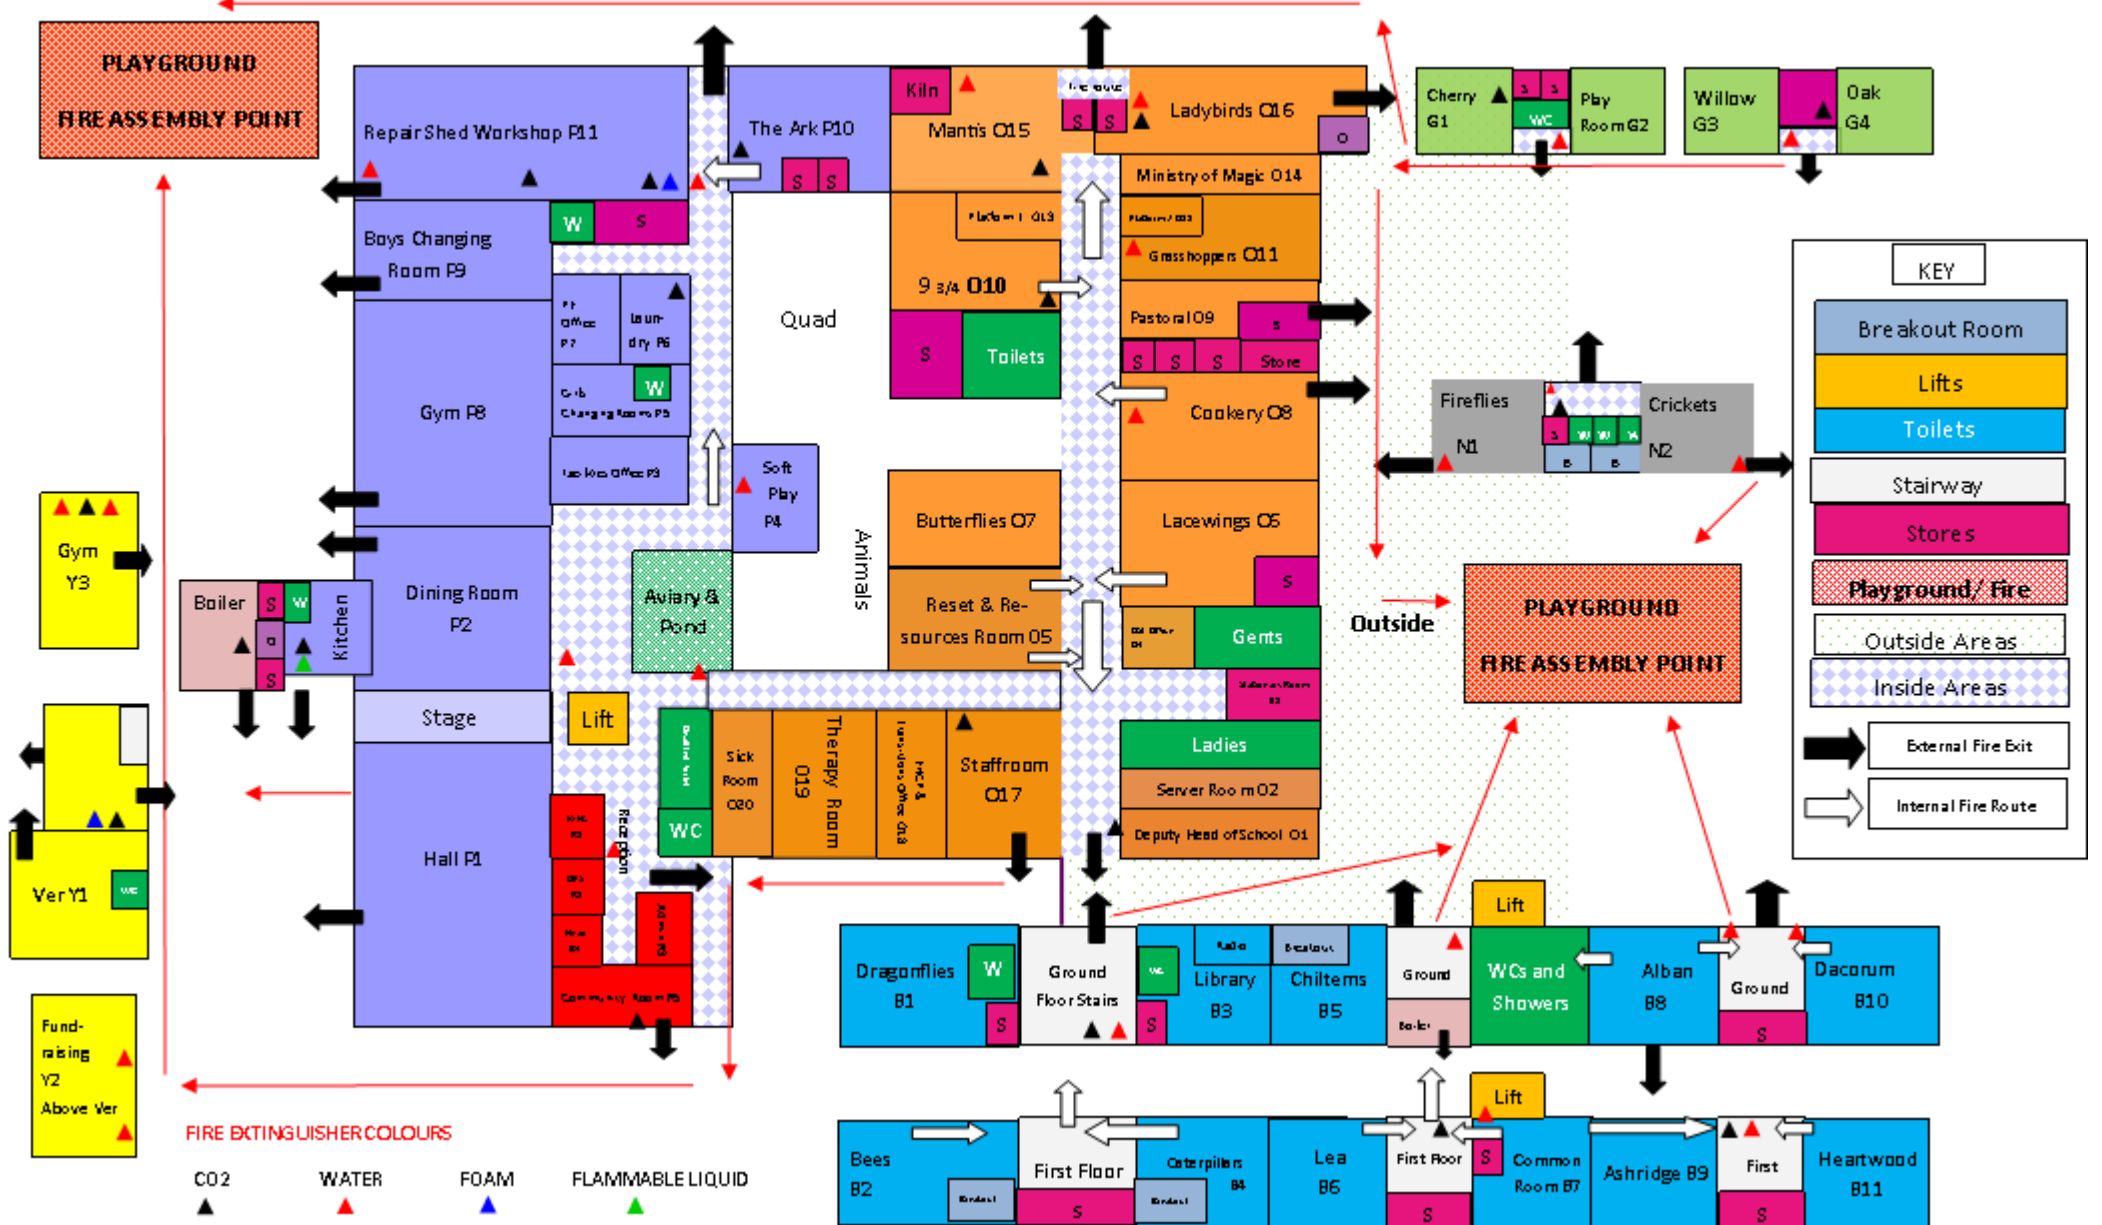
PLAYGROUND
FIRE ASSEMBLY POINT

Repair Shed Workshop P11

The Ark P10

S S

Kiln

Mantis O15

S S

Ladybirds O16

O

Cherry G1

S S

WC

Play Room G2

Willow G3

Oak G4

Boys Changing Room P9

W S

Ministry of Magic O14

Platform 1 O13

Grasshoppers O11

9 3/4 O10

PE Office P7

Laundry P6

Girls Changing Rooms P5

W

Gym P8

Quad

S

Toilets

Pastoral O9

S

S S S Store

Cookery O8

Fireflies N1

S W W W

B B

Crickets N2

KEY

Breakout Room

Lifts

Toilets

Stairway

Stores

Playground/ Fire

Outside Areas

Inside Areas

External Fire Exit

Internal Fire Route

Gym Y3

Boiler

S W

O

S

Kitchen

Dining Room P2

Aviary & Pond

Soft Play P4

Animals

Butterflies O7

Lacewings O5

S

Reset & Resources Room O5

Gents

Outside

PLAYGROUND
FIRE ASSEMBLY POINT

Stage

Lift

Sick Room O20

Therapy Room O19

Staffroom O17

Ladies

Server Room O2

Deputy Head of School O1

Reception

WC

Ver Y1

WC

Hall P1

Community Room P6

Dragonflies B1

W

S

Ground Floor Stairs

WC

S

Library B3

Chilterns B5

Ground

Boiler

Lift

WCs and Showers

Alban B8

Ground

S

Dacorum B10

Fund-raising Y2 Above Ver

FIRE EXTINGUISHER COLOURS

CO2

WATER

FOAM

FLAMMABLE LIQUID

Bees B2

First Floor

S

Caterpillars B4

Lea B6

First Floor

S

S

Lift

Common Room B7

Ashridge B9

First

S

Heartwood B11